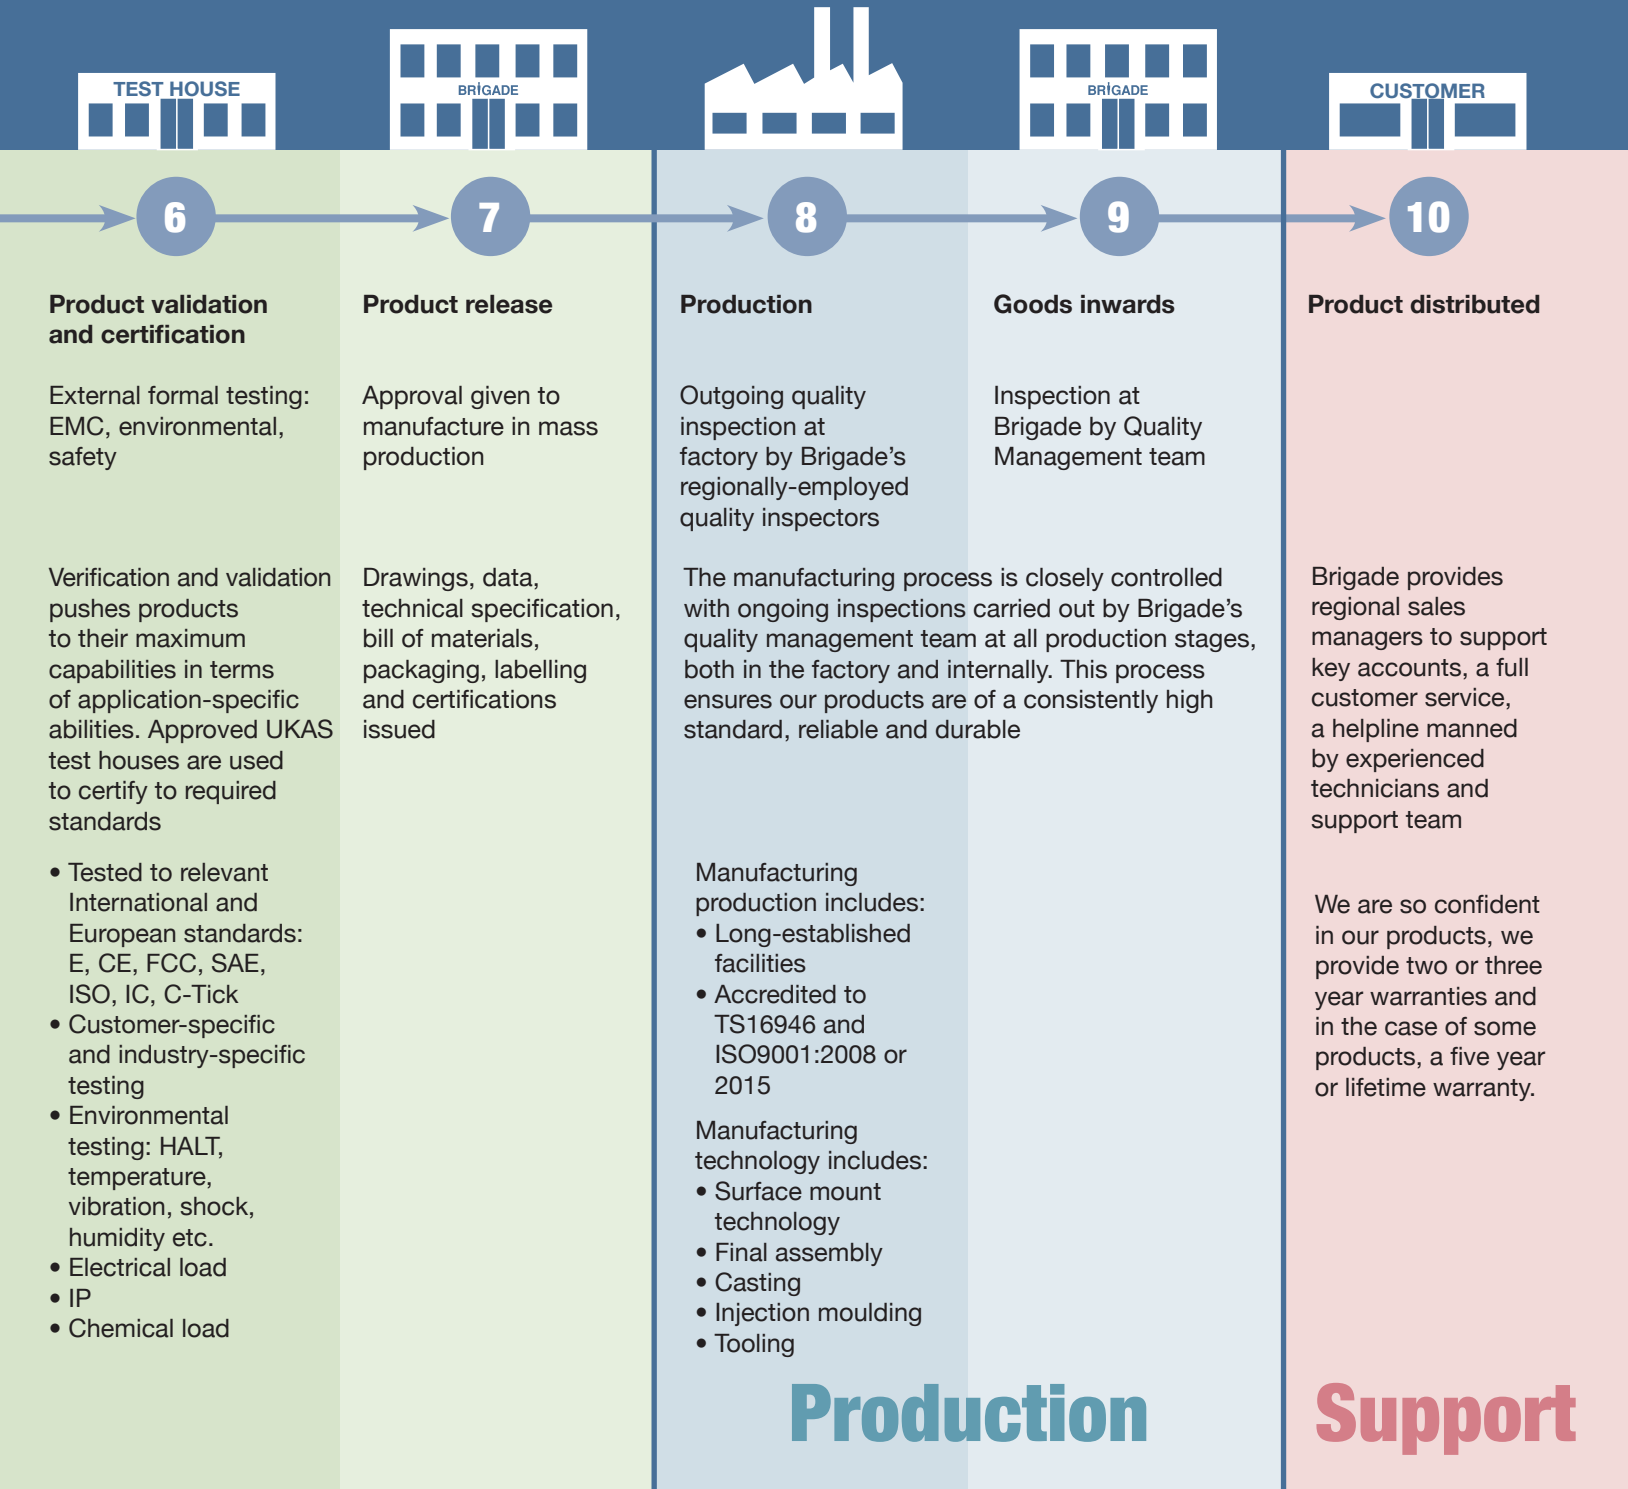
TEST HOUSE

BRIGADE

BRIGADE

CUSTOMER

6

7

8

9

10

Product validation and certification

External formal testing: EMC, environmental, safety

Verification and validation pushes products to their maximum capabilities in terms of application-specific abilities. Approved UKAS test houses are used to certify to required standards

• Tested to relevant International and European standards: E, CE, FCC, SAE, ISO, IC, C-Tick
• Customer-specific and industry-specific testing
• Environmental testing: HALT, temperature, vibration, shock, humidity etc.
• Electrical load
• IP
• Chemical load

Product release

Approval given to manufacture in mass production

Drawings, data, technical specification, bill of materials, packaging, labelling and certifications issued

Production

Outgoing quality inspection at factory by Brigade's regionally-employed quality inspectors

Goods inwards

Inspection at Brigade by Quality Management team

The manufacturing process is closely controlled with ongoing inspections carried out by Brigade's quality management team at all production stages, both in the factory and internally. This process ensures our products are of a consistently high standard, reliable and durable

Manufacturing production includes:
• Long-established facilities
• Accredited to TS16946 and ISO9001:2008 or 2015

Manufacturing technology includes:
• Surface mount technology
• Final assembly
• Casting
• Injection moulding
• Tooling

Production

Product distributed

Brigade provides regional sales managers to support key accounts, a full customer service, a helpline manned by experienced technicians and support team

We are so confident in our products, we provide two or three year warranties and in the case of some products, a five year or lifetime warranty.

Support